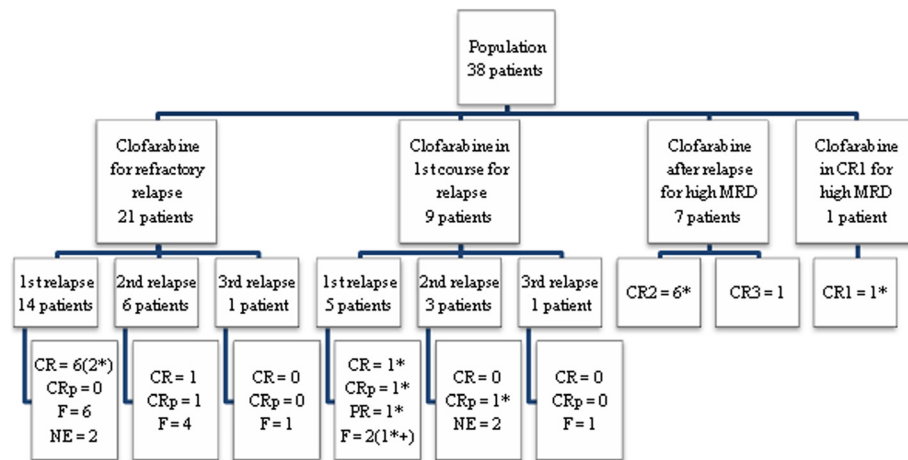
Population
38 patients

Clofarabine for refractory relapse
21 patients

1st relapse
14 patients

CR = 6(2*)
CRp = 0
F = 6
NE = 2

2nd relapse
6 patients

CR = 1
CRp = 1
F = 4

3rd relapse
1 patient

CR = 0
CRp = 0
F = 1

Clofarabine in 1st course for relapse
9 patients

1st relapse
5 patients

CR = 1*
CRp = 1*
PR = 1*
F = 2(1*+)

2nd relapse
3 patients

CR = 0
CRp = 1*
NE = 2

3rd relapse
1 patient

CR = 0
CRp = 0
F = 1

Clofarabine after relapse for high MRD
7 patients

CR2 = 6*

CR3 = 1

Clofarabine in CR1 for high MRD
1 patient

CR1 = 1*